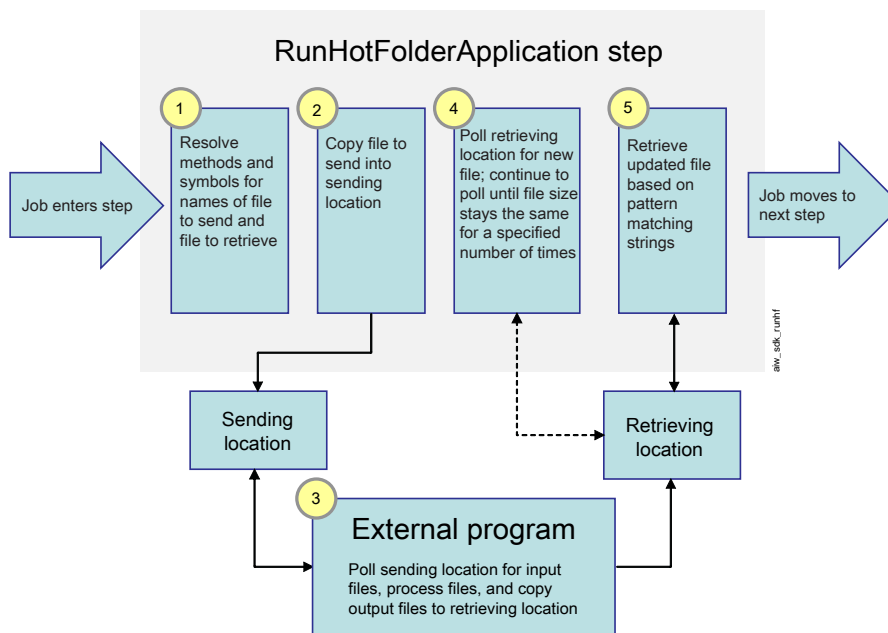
RunHotFolderApplication step

Job enters step

1
Resolve methods and symbols for names of file to send and file to retrieve

2
Copy file to send into sending location

4
Poll retrieving location for new file; continue to poll until file size stays the same for a specified number of times

5
Retrieve updated file based on pattern matching strings

Job moves to next step

aiw_sdk_runhf

Sending location

Retrieving location

3
External program

Poll sending location for input files, process files, and copy output files to retrieving location